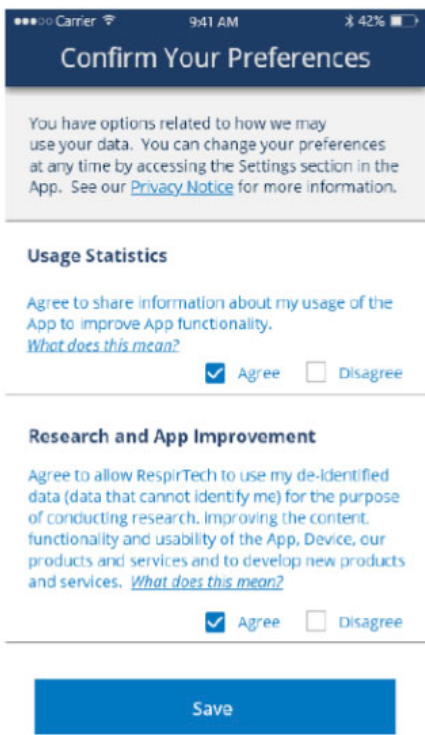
Carrier 9:41 AM 42%

Confirm Your Preferences

You have options related to how we may use your data. You can change your preferences at any time by accessing the Settings section in the App. See our Privacy Notice for more information.

Usage Statistics

Agree to share information about my usage of the App to improve App functionality.
What does this mean?

Agree Disagree

Research and App Improvement

Agree to allow RespirTech to use my de-identified data (data that cannot identify me) for the purpose of conducting research, improving the content, functionality and usability of the App, Device, our products and services and to develop new products and services. What does this mean?

Agree Disagree

Save